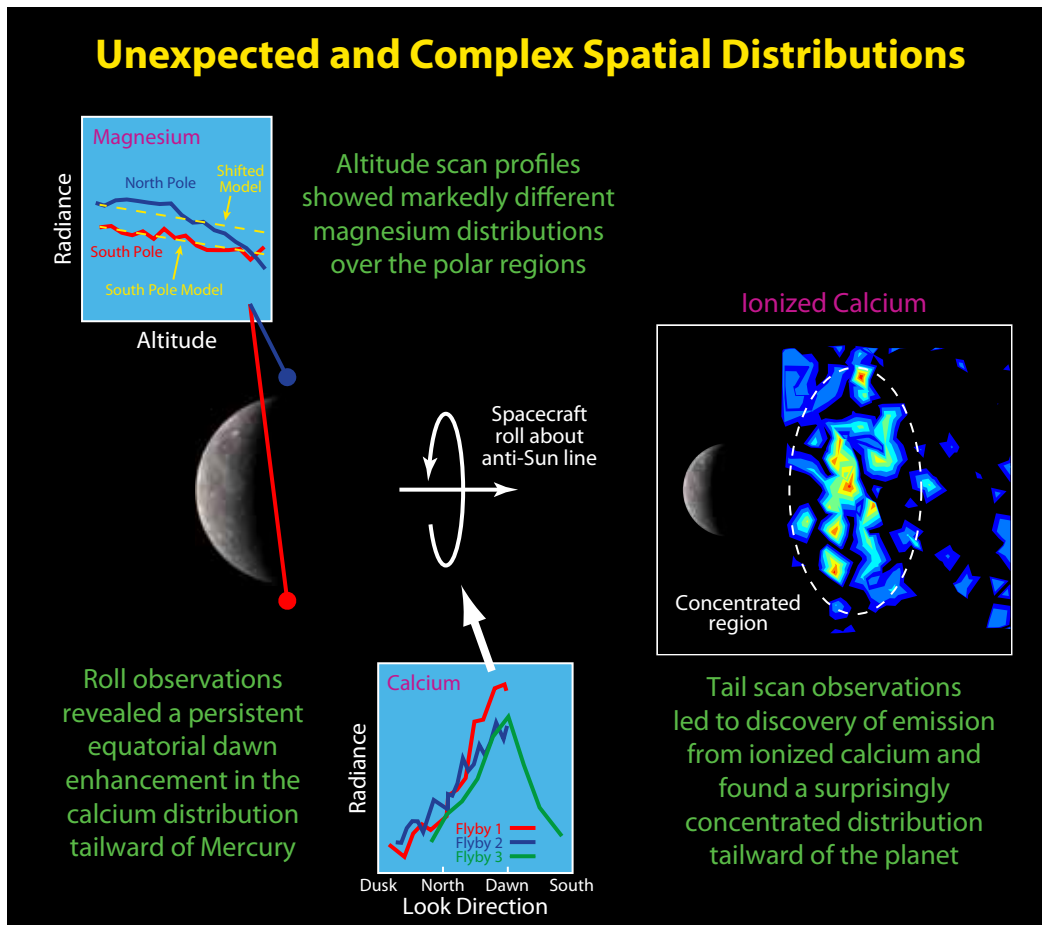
Unexpected and Complex Spatial Distributions

Magnesium
North Pole
Shifted Model
South Pole
South Pole Model
Radiance
Altitude

Altitude scan profiles showed markedly different magnesium distributions over the polar regions

Ionized Calcium

Concentrated region

Spacecraft roll about anti-Sun line

Calcium
Radiance
Flyby 1
Flyby 2
Flyby 3
Dusk
North
Dawn
South
Look Direction

Roll observations revealed a persistent equatorial dawn enhancement in the calcium distribution tailward of Mercury

Tail scan observations led to discovery of emission from ionized calcium and found a surprisingly concentrated distribution tailward of the planet